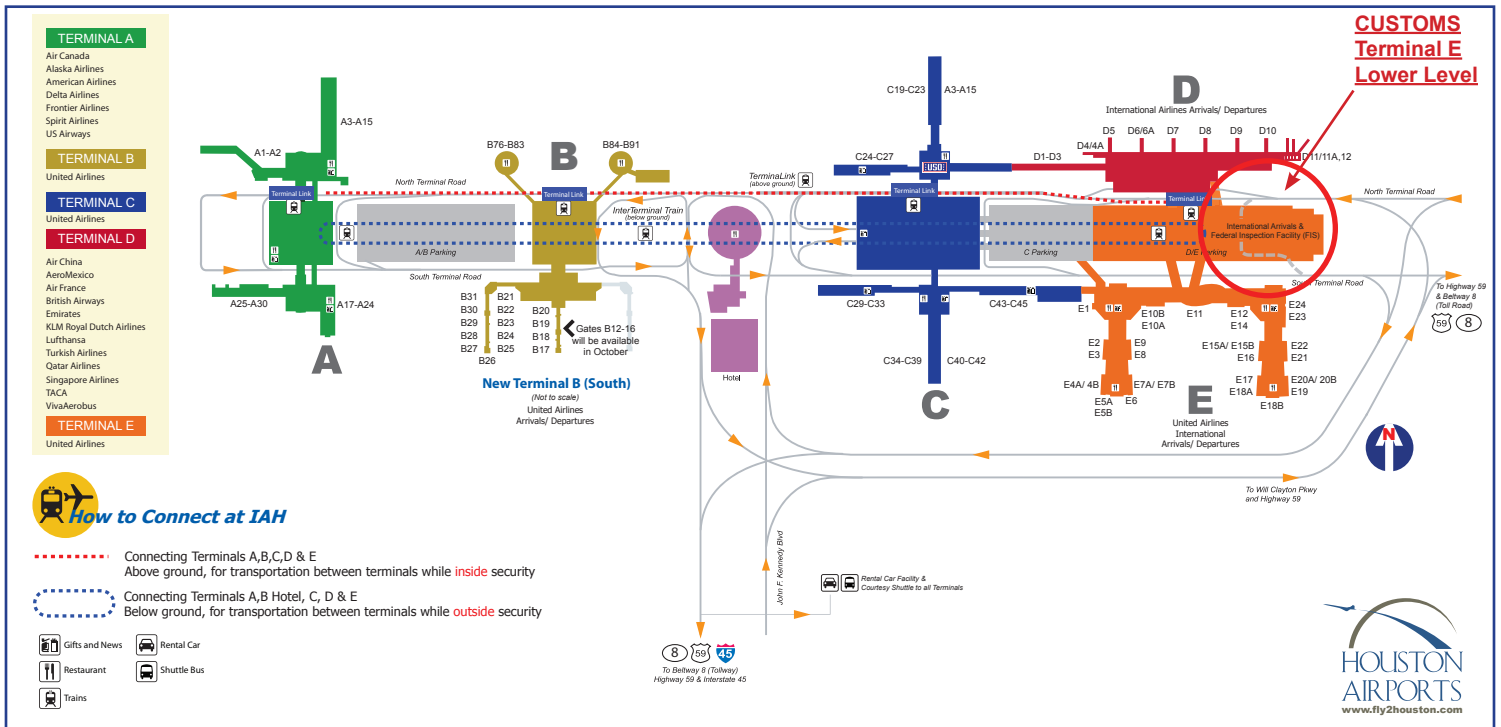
TERMINAL A
Air Canada
Alaska Airlines
American Airlines
Delta Airlines
Frontier Airlines
Spirit Airlines
US Airways

TERMINAL B
United Airlines

TERMINAL C
United Airlines

TERMINAL D
Air China
AeroMexico
Air France
British Airways
Emirates
KLM Royal Dutch Airlines
Lufthansa
Turkish Airlines
Qatar Airlines
Singapore Airlines
TACA
VivaAerobus

TERMINAL E
United Airlines

CUSTOMS
Terminal E
Lower Level

A3-A15
A1-A2
Terminal Link
A25-A30
A17-A24
A

B76-B83
B
B84-B91
Terminal Link
North Terminal Road
InterTerminal Train
(below ground)
A/B Parking
South Terminal Road
B31 B30 B29 B28 B27 B26
B21 B22 B23 B24 B25
B20 B19 B18 B17
Gates B12-16 will be available in October
New Terminal B (South)
(Not to scale)
United Airlines
Arrivals/ Departures

TerminaLink
(above ground)
Hotel

C19-C23
A3-A15
C24-C27
Terminal Link
C29-C33
C43-C45
C34-C39
C40-C42
C
C Parking

D
International Airlines Arrivals/ Departures
D5 D6/6A D7 D8 D9 D10
D4/4A
D1-D3
D11/11A,12
Terminal Link
International Arrivals & Federal Inspection Facility (FIS)
D/E Parking
North Terminal Road
South Terminal Road

E1 E10B E10A E11 E12 E14 E24 E23
E2 E3 E9 E8
E15A/ E15B E16 E22 E21
E4A/ 4B E5A E5B E6 E7A/ E7B
E17 E18A E18B E20A/ 20B E19
E
United Airlines
International
Arrivals/ Departures

To Highway 59 & Beltway 8 (Toll Road)
59 8
To Will Clayton Pkwy and Highway 59
John F. Kennedy Blvd
Rental Car Facility & Courtesy Shuttle to all Terminals
8 59 45
To Beltway 8 (Tollway)
Highway 59 & Interstate 45

How to Connect at IAH
Connecting Terminals A,B,C,D & E
Above ground, for transportation between terminals while inside security
Connecting Terminals A,B Hotel, C, D & E
Below ground, for transportation between terminals while outside security

Gifts and News
Rental Car
Restaurant
Shuttle Bus
Trains

N

HOUSTON
AIRPORTS
www.fly2houston.com